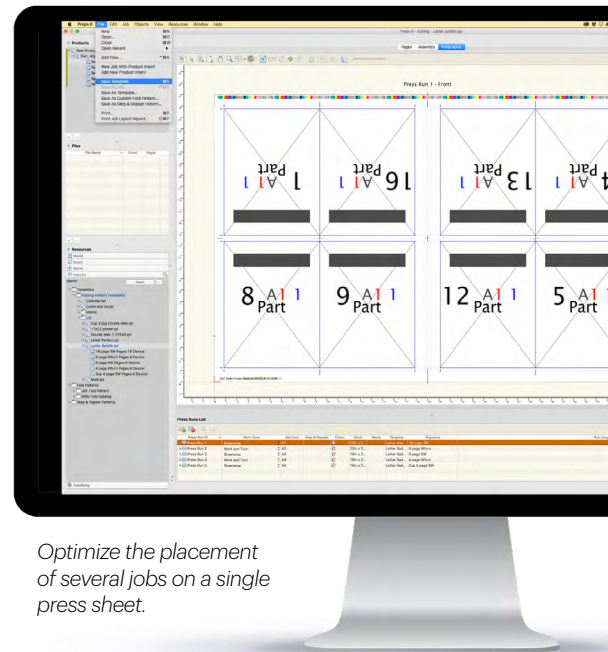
Preps 8 File Edit Job Objects View Resources Window Help

New
Open...
Close
Open Recent
Add Files...
New Job With Product Intent
Add New Product Intent
Save Template
Save As Template...
Save As Custom Fold Pattern...
Save As Step & Repeat Pattern...
Print...
Print Job Layout Report...

Products

Pages Assembly Press Runs

Press Run 1 - Front

1 A1 1 Part
16 A1 1 Part
13 A1 1 Part
4 A1 1 Part
8 A1 1 Part
9 A1 1 Part
12 A1 1 Part
5 A1 1 Part

Files

Resources

Templates

Press Runs List

| Press Run | Work Style | Section | Step & Repeat | Colors | Sheet | Media | Template | Signature |
|---|---|---|---|---|---|---|---|---|
| Press Run 1 | Sheetwise | A1 | | | | Letter Sad... | 16-page | |
| Press Run 2 | Work and Turn | A2 | | | | Letter Sad... | | |
| Press Run 3 | Sheetwise | A3 | | | | Letter Sad... | | |
| Press Run 4 | Work and Turn | A4 | | | | Letter Sad... | | |
| Press Run 5 | Sheetwise | A5 | | | | Letter Sad... | | |

Optimize the placement of several jobs on a single press sheet.